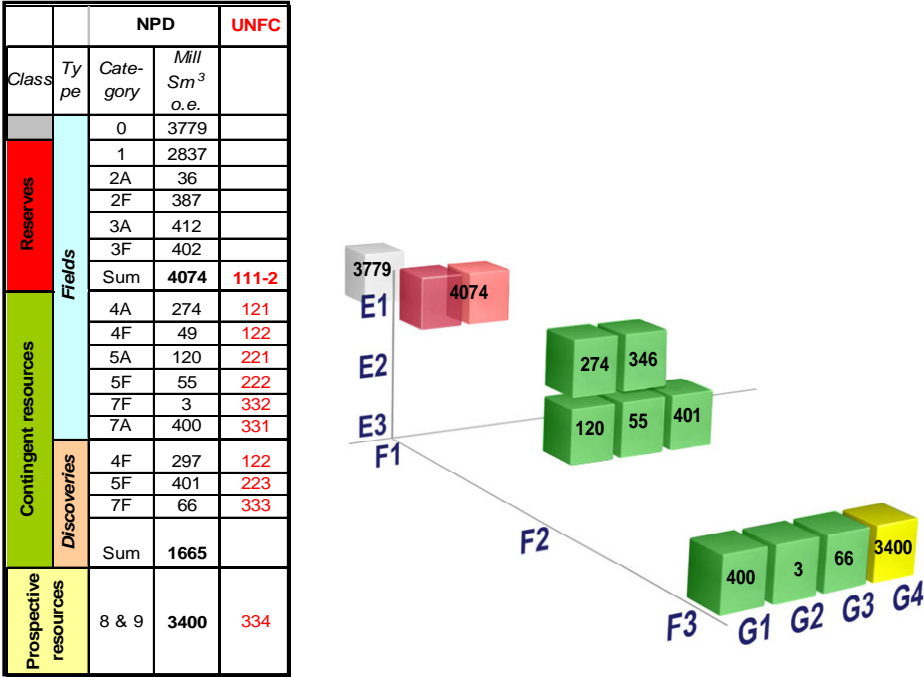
| | | NPD | | UNFC |
|---|---|---|---|---|
| Class | Type | Category | Mill $Sm^3$ o.e. | |
| | Fields | 0 | 3779 | |
| Reserves | | 1 | 2837 | |
| | | 2A | 36 | |
| | | 2F | 387 | |
| | | 3A | 412 | |
| | | 3F | 402 | |
| | | Sum | **4074** | 111-2 |
| Contingent resources | | 4A | 274 | 121 |
| | | 4F | 49 | 122 |
| | | 5A | 120 | 221 |
| | | 5F | 55 | 222 |
| | | 7F | 3 | 332 |
| | | 7A | 400 | 331 |
| | Discoveries | 4F | 297 | 122 |
| | | 5F | 401 | 223 |
| | | 7F | 66 | 333 |
| | | Sum | **1665** | |
| Prospective resources | | 8 & 9 | **3400** | 334 |

3779
4074
E1
E2
274
346
120
55
401
E3
F1
F2
400
3
66
3400
F3
G1
G2
G3
G4